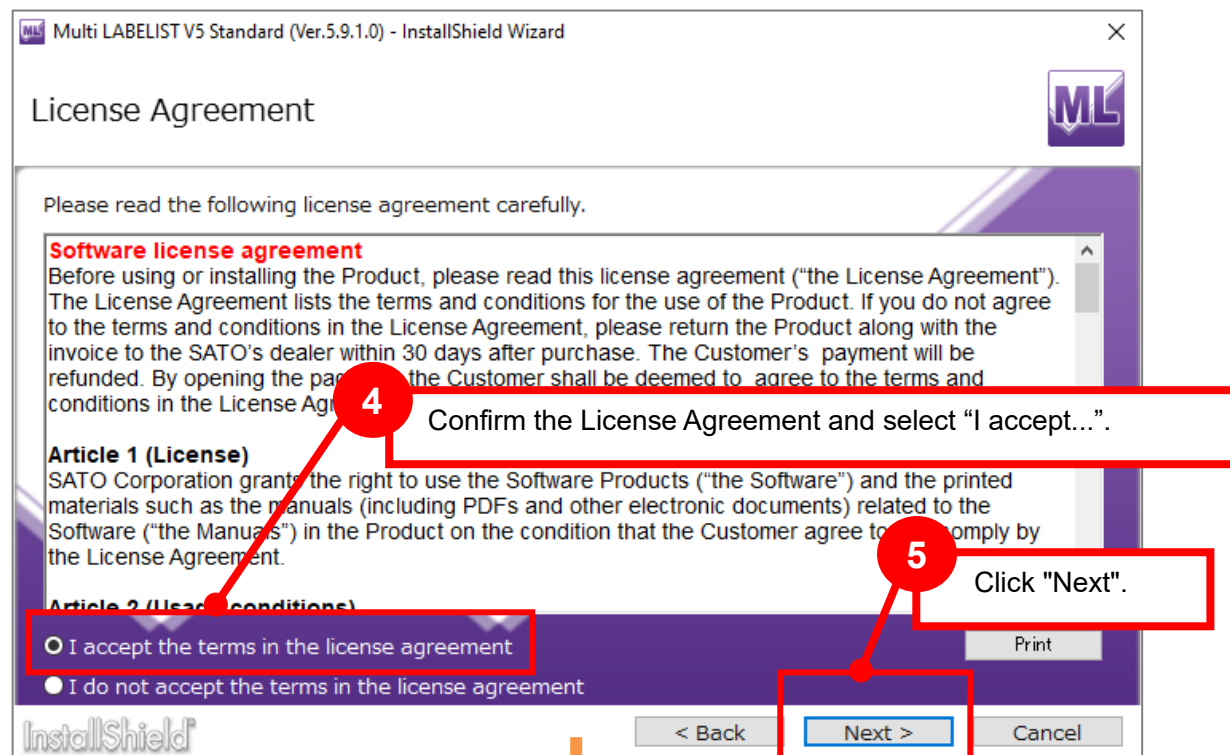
Multi LABELIST V5 Standard (Ver.5.9.1.0) - InstallShield Wizard

License Agreement

ML

Please read the following license agreement carefully.

Software license agreement
Before using or installing the Product, please read this license agreement ("the License Agreement"). The License Agreement lists the terms and conditions for the use of the Product. If you do not agree to the terms and conditions in the License Agreement, please return the Product along with the invoice to the SATO's dealer within 30 days after purchase. The Customer's payment will be refunded. By opening the pa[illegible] the Customer shall be deemed to agree to the terms and conditions in the License Ag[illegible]

4

Confirm the License Agreement and select "I accept...".

Article 1 (License)
SATO Corporation grants the right to use the Software Products ("the Software") and the printed materials such as the manuals (including PDFs and other electronic documents) related to the Software ("the Manuals") in the Product on the condition that the Customer agree to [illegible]omply by the License Agreement.

Article 2 (Usa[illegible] conditions)

5

Click "Next".

I accept the terms in the license agreement

I do not accept the terms in the license agreement

Print

InstallShield

< Back

Next >

Cancel